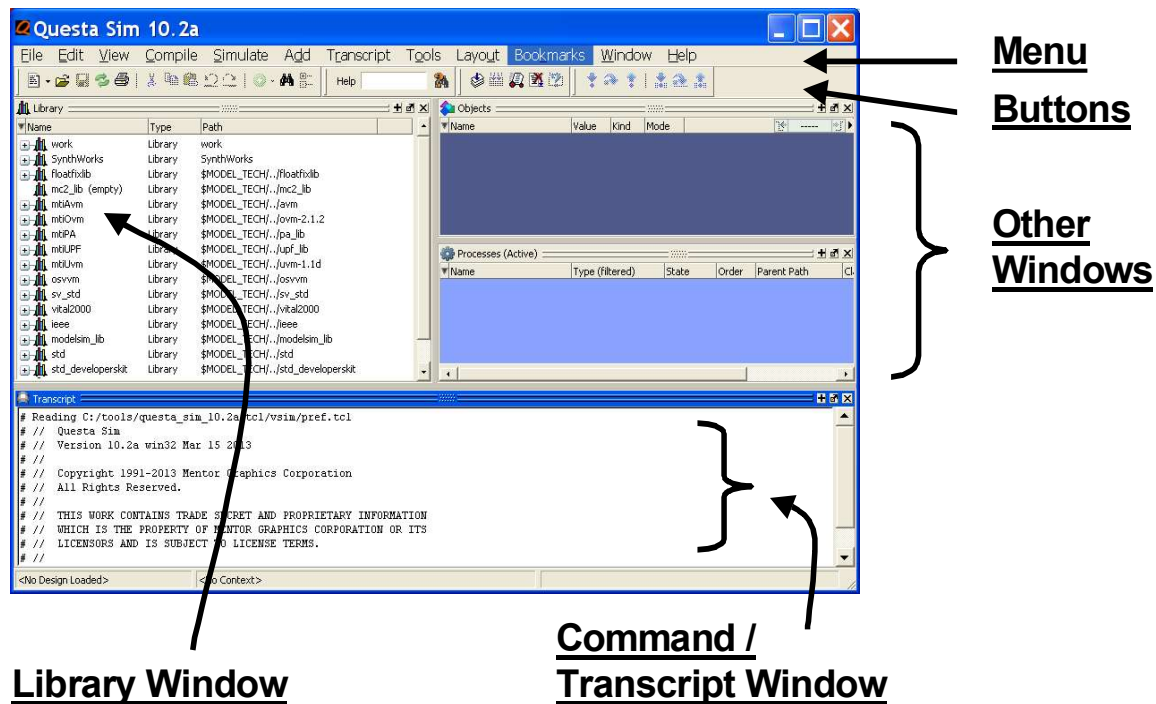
Questa Sim 10.2a

File Edit View Compile Simulate Add Transcript Tools Layout Bookmarks Window Help

Help

Library

| Name | Type | Path |
|---|---|---|
| work | Library | work |
| SynthWorks | Library | SynthWorks |
| floatfixlib | Library | $MODEL_TECH/../floatfixlib |
| mc2_lib (empty) | Library | $MODEL_TECH/../mc2_lib |
| mtiAvm | Library | $MODEL_TECH/../avm |
| mtiOvm | Library | $MODEL_TECH/../ovm-2.1.2 |
| mtiPA | Library | $MODEL_TECH/../pa_lib |
| mtiUPF | Library | $MODEL_TECH/../upf_lib |
| mtiUvm | Library | $MODEL_TECH/../uvm-1.1d |
| osvvm | Library | $MODEL_TECH/../osvvm |
| sv_std | Library | $MODEL_TECH/../sv_std |
| vital2000 | Library | $MODEL_TECH/../vital2000 |
| ieee | Library | $MODEL_TECH/../ieee |
| modelsim_lib | Library | $MODEL_TECH/../modelsim_lib |
| std | Library | $MODEL_TECH/../std |
| std_developerskit | Library | $MODEL_TECH/../std_developerskit |

Objects

| Name | Value | Kind | Mode |
|---|---|---|---|

Processes (Active)

| Name | Type (filtered) | State | Order | Parent Path | Cl |
|---|---|---|---|---|---|

Transcript

# Reading C:/tools/questa_sim_10.2a/tcl/vsim/pref.tcl
# // Questa Sim
# // Version 10.2a win32 Mar 15 2013
# //
# // Copyright 1991-2013 Mentor Graphics Corporation
# // All Rights Reserved.
# //
# // THIS WORK CONTAINS TRADE SECRET AND PROPRIETARY INFORMATION
# // WHICH IS THE PROPERTY OF MENTOR GRAPHICS CORPORATION OR ITS
# // LICENSORS AND IS SUBJECT TO LICENSE TERMS.
# //

<No Design Loaded> <No Context>

Menu

Buttons

Other Windows

Library Window

Command / Transcript Window